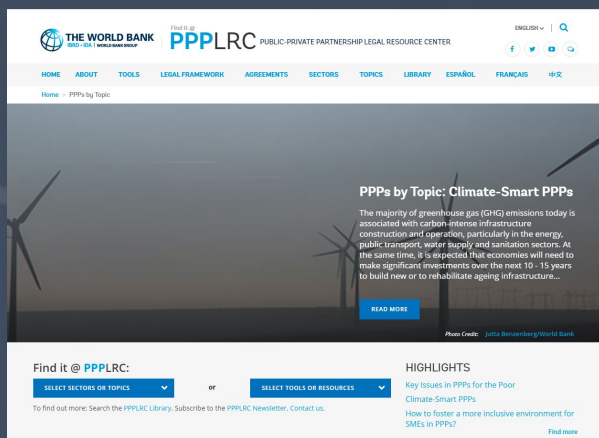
THE WORLD BANK
IBRD • IDA | WORLD BANK GROUP

Find it @
PPPLRC PUBLIC-PRIVATE PARTNERSHIP LEGAL RESOURCE CENTER

ENGLISH

HOME ABOUT TOOLS LEGAL FRAMEWORK AGREEMENTS SECTORS TOPICS LIBRARY ESPAÑOL FRANÇAIS 中文

Home > PPPs by Topic

PPPs by Topic: Climate-Smart PPPs

The majority of greenhouse gas (GHG) emissions today is associated with carbon-intense infrastructure construction and operation, particularly in the energy, public transport, water supply and sanitation sectors. At the same time, it is expected that economies will need to make significant investments over the next 10 - 15 years to build new or to rehabilitate ageing infrastructure...

READ MORE

Photo Credit: Jutta Benzenberg/World Bank

Find it @ PPPLRC:

SELECT SECTORS OR TOPICS

or

SELECT TOOLS OR RESOURCES

To find out more: Search the PPPLRC Library. Subscribe to the PPPLRC Newsletter. Contact us.

HIGHLIGHTS

Key Issues in PPPs for the Poor

Climate-Smart PPPs

How to foster a more inclusive environment for SMEs in PPPs?

Find more